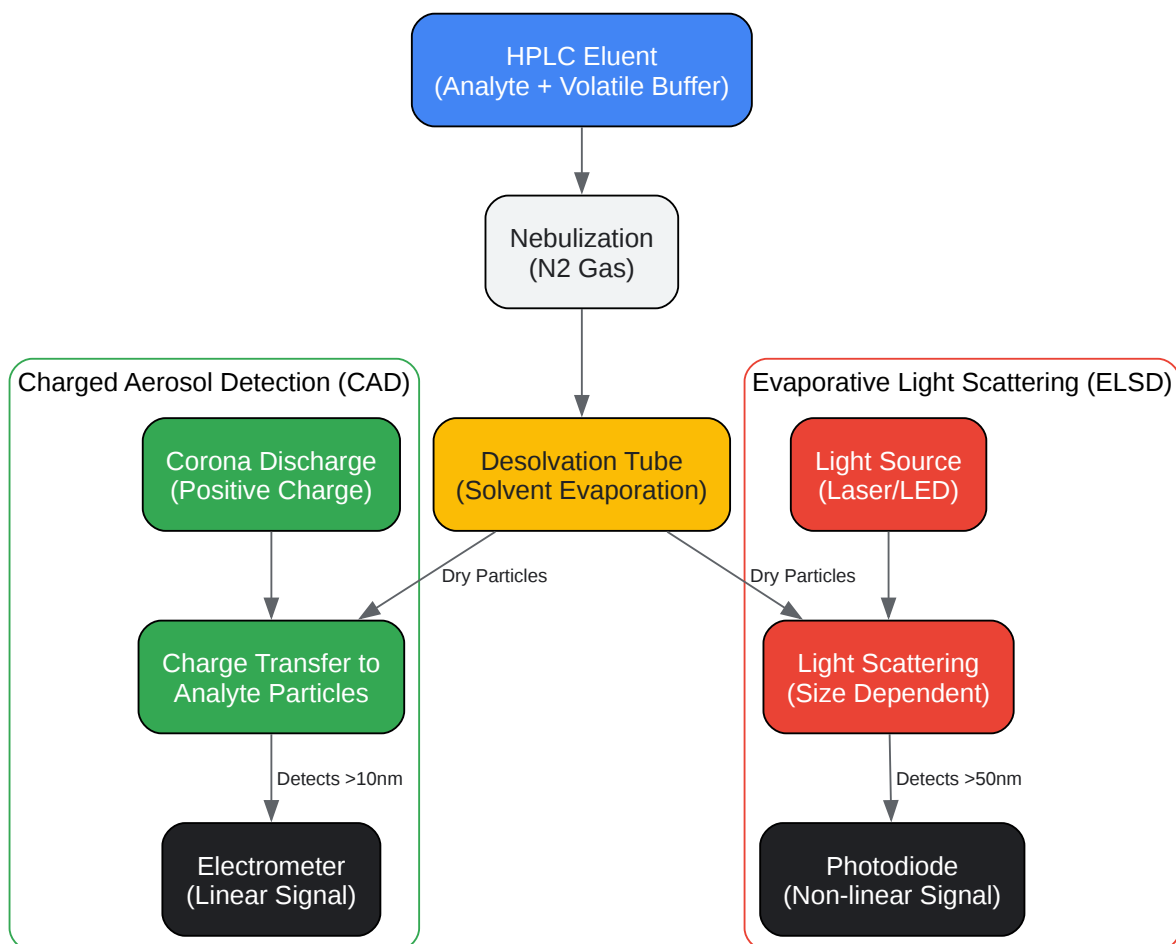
HPLC Eluent
(Analyte + Volatile Buffer)

Nebulization
(N2 Gas)

Charged Aerosol Detection (CAD)

Corona Discharge
(Positive Charge)

Desolvation Tube
(Solvent Evaporation)

Evaporative Light Scattering (ELSD)

Light Source
(Laser/LED)

Dry Particles

Dry Particles

Charge Transfer to Analyte Particles

Light Scattering
(Size Dependent)

Detects >10nm

Detects >50nm

Electrometer
(Linear Signal)

Photodiode
(Non-linear Signal)